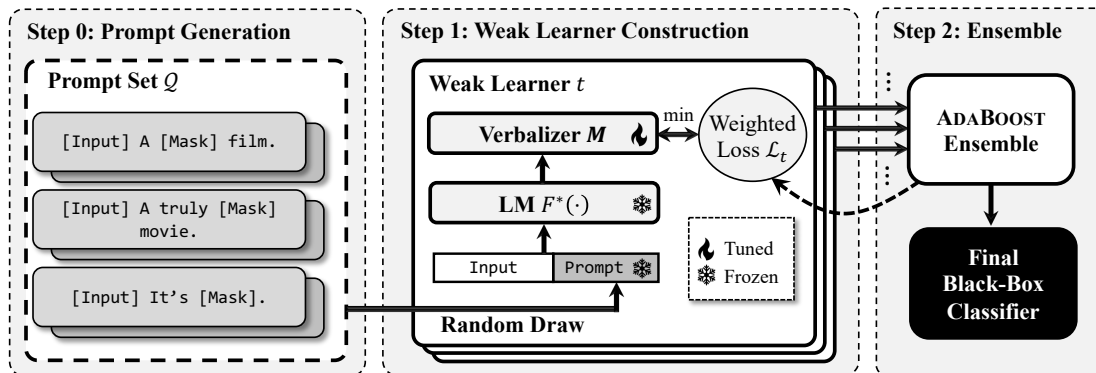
Step 0: Prompt Generation

Prompt Set $\mathcal{Q}$

[Input] A [Mask] film.

[Input] A truly [Mask] movie.

[Input] It's [Mask].

Step 1: Weak Learner Construction

Weak Learner $t$

Verbalizer $M$

min

Weighted Loss $\mathcal{L}_t$

LM $F^*(\cdot)$

Input

Prompt

Tuned

Frozen

Random Draw

Step 2: Ensemble

AdaBoost Ensemble

Final Black-Box Classifier